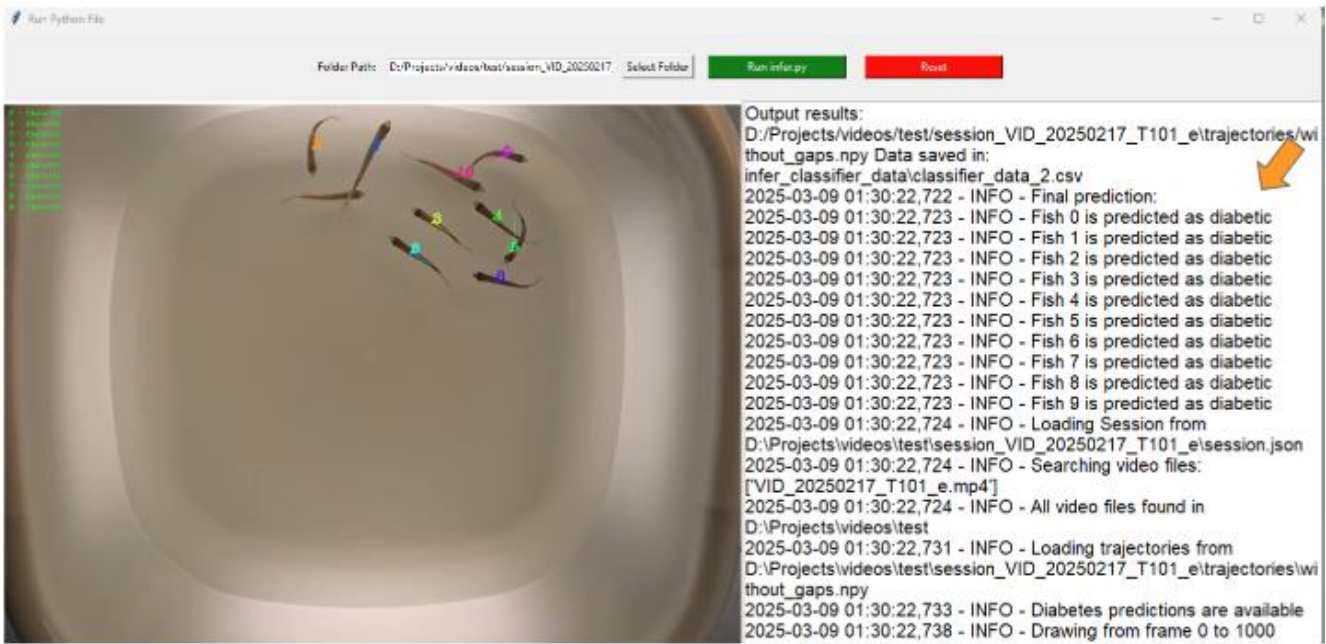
Run Python File

Folder Path: D:/Projects/videos/test/session_VID_20250217 Select Folder Run infer.py Reset

Output results:
D:/Projects/videos/test/session_VID_20250217_T101_e\trajectories/without_gaps.npy Data saved in: infer_classifier_data\classifier_data_2.csv
2025-03-09 01:30:22,722 - INFO - Final prediction:
2025-03-09 01:30:22,723 - INFO - Fish 0 is predicted as diabetic
2025-03-09 01:30:22,723 - INFO - Fish 1 is predicted as diabetic
2025-03-09 01:30:22,723 - INFO - Fish 2 is predicted as diabetic
2025-03-09 01:30:22,723 - INFO - Fish 3 is predicted as diabetic
2025-03-09 01:30:22,723 - INFO - Fish 4 is predicted as diabetic
2025-03-09 01:30:22,723 - INFO - Fish 5 is predicted as diabetic
2025-03-09 01:30:22,723 - INFO - Fish 6 is predicted as diabetic
2025-03-09 01:30:22,723 - INFO - Fish 7 is predicted as diabetic
2025-03-09 01:30:22,723 - INFO - Fish 8 is predicted as diabetic
2025-03-09 01:30:22,723 - INFO - Fish 9 is predicted as diabetic
2025-03-09 01:30:22,724 - INFO - Loading Session from D:\Projects\videos\test\session_VID_20250217_T101_e\session.json
2025-03-09 01:30:22,724 - INFO - Searching video files: ['VID_20250217_T101_e.mp4']
2025-03-09 01:30:22,724 - INFO - All video files found in D:\Projects\videos\test
2025-03-09 01:30:22,731 - INFO - Loading trajectories from D:\Projects\videos\test\session_VID_20250217_T101_e\trajectories\without_gaps.npy
2025-03-09 01:30:22,733 - INFO - Diabetes predictions are available
2025-03-09 01:30:22,738 - INFO - Drawing from frame 0 to 1000